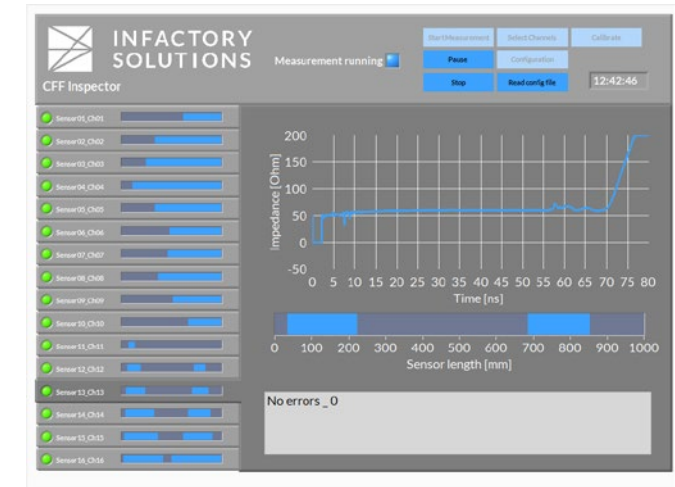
INFACTORY SOLUTIONS

CFF Inspector

Measurement running

Start Measurement
Select Channels
Calibrate
Pause
Configuration
Stop
Read config file
12:42:46

Sensor01_Ch01
Sensor02_Ch02
Sensor03_Ch03
Sensor04_Ch04
Sensor05_Ch05
Sensor06_Ch06
Sensor07_Ch07
Sensor08_Ch08
Sensor09_Ch09
Sensor10_Ch10
Sensor11_Ch11
Sensor12_Ch12
Sensor13_Ch13
Sensor14_Ch14
Sensor15_Ch15
Sensor16_Ch16

Impedance [Ohm]
200
150
100
50
0
-50
0 5 10 15 20 25 30 35 40 45 50 55 60 65 70 75 80
Time [ns]

0 100 200 300 400 500 600 700 800 900 1000
Sensor length [mm]

No errors _ 0